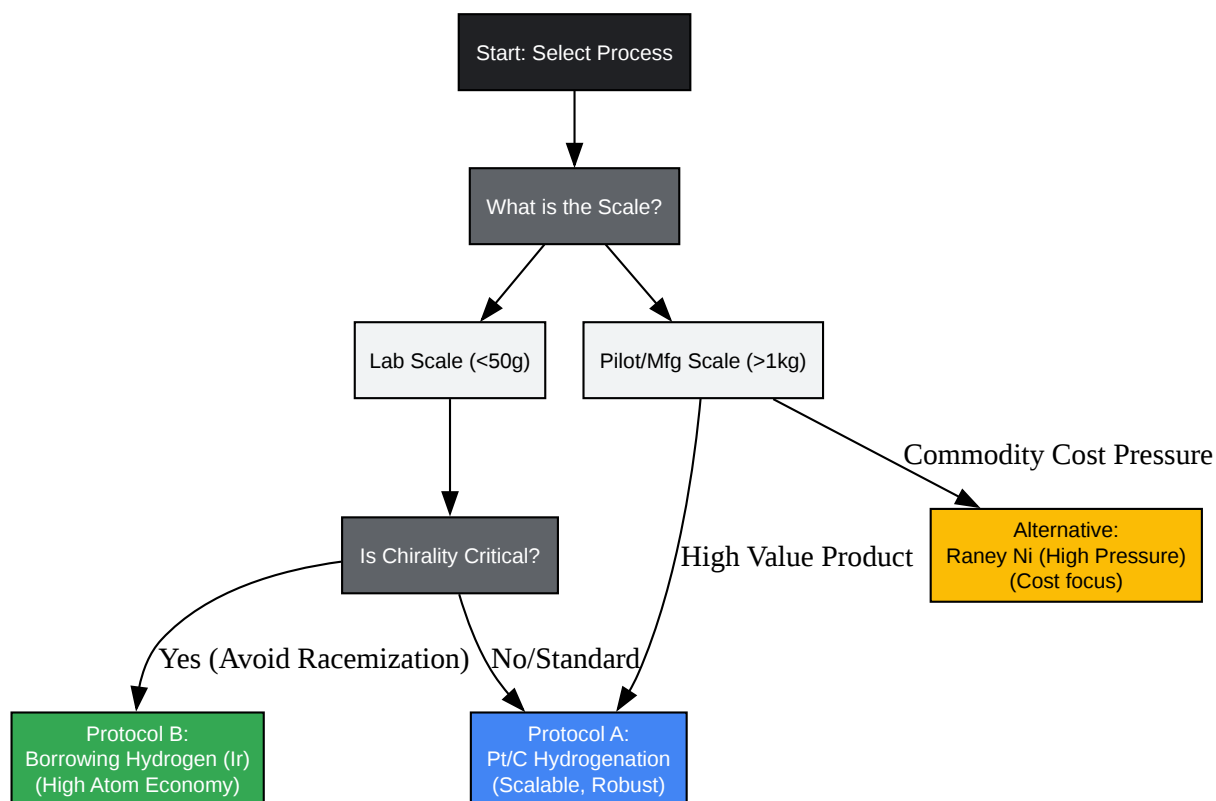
Start: Select Process

What is the Scale?

Lab Scale (<50g)

Pilot/Mfg Scale (>1kg)

Commodity Cost Pressure

Is Chirality Critical?

High Value Product

Alternative:
Raney Ni (High Pressure)
(Cost focus)

Yes (Avoid Racemization)

No/Standard

Protocol B:
Borrowing Hydrogen (Ir)
(High Atom Economy)

Protocol A:
Pt/C Hydrogenation
(Scalable, Robust)